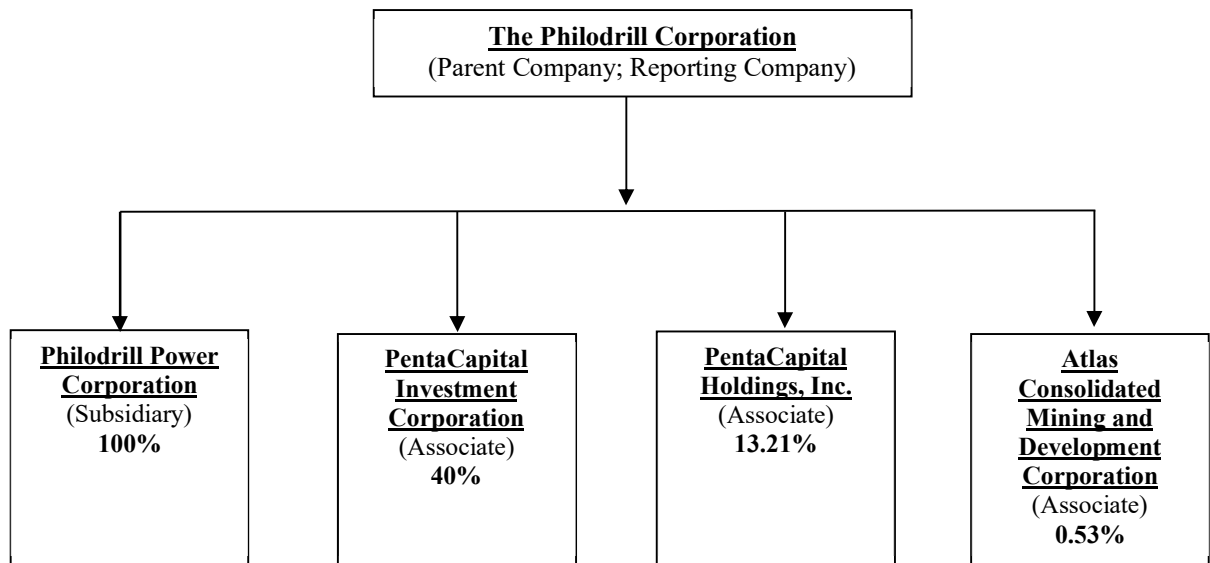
The Philodrill Corporation
(Parent Company; Reporting Company)

Philodrill Power Corporation
(Subsidiary)
100%

PentaCapital Investment Corporation
(Associate)
40%

PentaCapital Holdings, Inc.
(Associate)
13.21%

Atlas Consolidated Mining and Development Corporation
(Associate)
0.53%